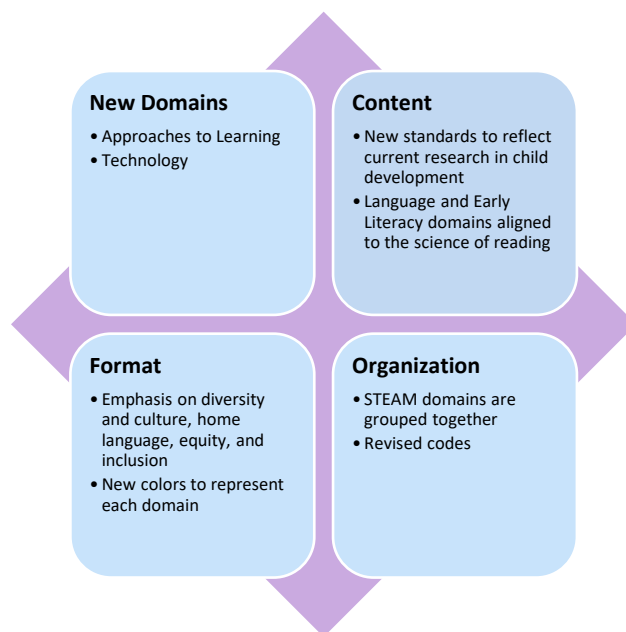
New Domains
• Approaches to Learning
• Technology

Content
• New standards to reflect current research in child development
• Language and Early Literacy domains aligned to the science of reading

Format
• Emphasis on diversity and culture, home language, equity, and inclusion
• New colors to represent each domain

Organization
• STEAM domains are grouped together
• Revised codes